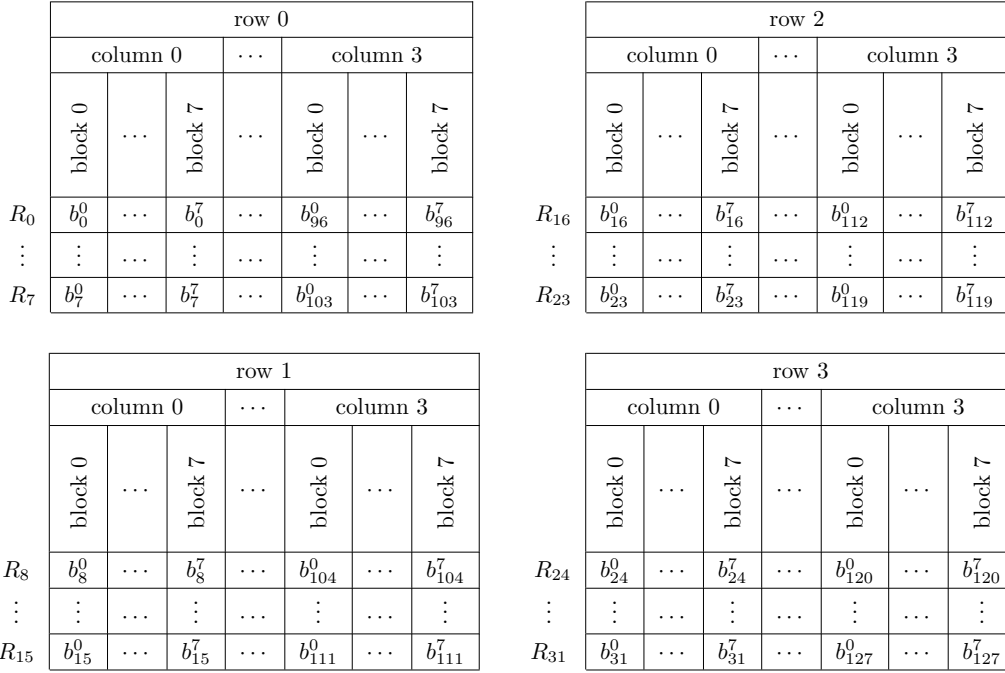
| | row 0 | | | | | | |
|---|---|---|---|---|---|---|---|
| | column 0 | | | $\cdots$ | column 3 | | |
| | block 0 | $\cdots$ | block 7 | $\cdots$ | block 0 | $\cdots$ | block 7 |
| $R_0$ | $b_0^0$ | $\cdots$ | $b_0^7$ | $\cdots$ | $b_{96}^0$ | $\cdots$ | $b_{96}^7$ |
| $\vdots$ | $\vdots$ | $\cdots$ | $\vdots$ | $\cdots$ | $\vdots$ | $\cdots$ | $\vdots$ |
| $R_7$ | $b_7^0$ | $\cdots$ | $b_7^7$ | $\cdots$ | $b_{103}^0$ | $\cdots$ | $b_{103}^7$ |

| | row 2 | | | | | | |
|---|---|---|---|---|---|---|---|
| | column 0 | | | $\cdots$ | column 3 | | |
| | block 0 | $\cdots$ | block 7 | $\cdots$ | block 0 | $\cdots$ | block 7 |
| $R_{16}$ | $b_{16}^0$ | $\cdots$ | $b_{16}^7$ | $\cdots$ | $b_{112}^0$ | $\cdots$ | $b_{112}^7$ |
| $\vdots$ | $\vdots$ | $\cdots$ | $\vdots$ | $\cdots$ | $\vdots$ | $\cdots$ | $\vdots$ |
| $R_{23}$ | $b_{23}^0$ | $\cdots$ | $b_{23}^7$ | $\cdots$ | $b_{119}^0$ | $\cdots$ | $b_{119}^7$ |

| | row 1 | | | | | | |
|---|---|---|---|---|---|---|---|
| | column 0 | | | $\cdots$ | column 3 | | |
| | block 0 | $\cdots$ | block 7 | $\cdots$ | block 0 | $\cdots$ | block 7 |
| $R_8$ | $b_8^0$ | $\cdots$ | $b_8^7$ | $\cdots$ | $b_{104}^0$ | $\cdots$ | $b_{104}^7$ |
| $\vdots$ | $\vdots$ | $\cdots$ | $\vdots$ | $\cdots$ | $\vdots$ | $\cdots$ | $\vdots$ |
| $R_{15}$ | $b_{15}^0$ | $\cdots$ | $b_{15}^7$ | $\cdots$ | $b_{111}^0$ | $\cdots$ | $b_{111}^7$ |

| | row 3 | | | | | | |
|---|---|---|---|---|---|---|---|
| | column 0 | | | $\cdots$ | column 3 | | |
| | block 0 | $\cdots$ | block 7 | $\cdots$ | block 0 | $\cdots$ | block 7 |
| $R_{24}$ | $b_{24}^0$ | $\cdots$ | $b_{24}^7$ | $\cdots$ | $b_{120}^0$ | $\cdots$ | $b_{120}^7$ |
| $\vdots$ | $\vdots$ | $\cdots$ | $\vdots$ | $\cdots$ | $\vdots$ | $\cdots$ | $\vdots$ |
| $R_{31}$ | $b_{31}^0$ | $\cdots$ | $b_{31}^7$ | $\cdots$ | $b_{127}^0$ | $\cdots$ | $b_{127}^7$ |